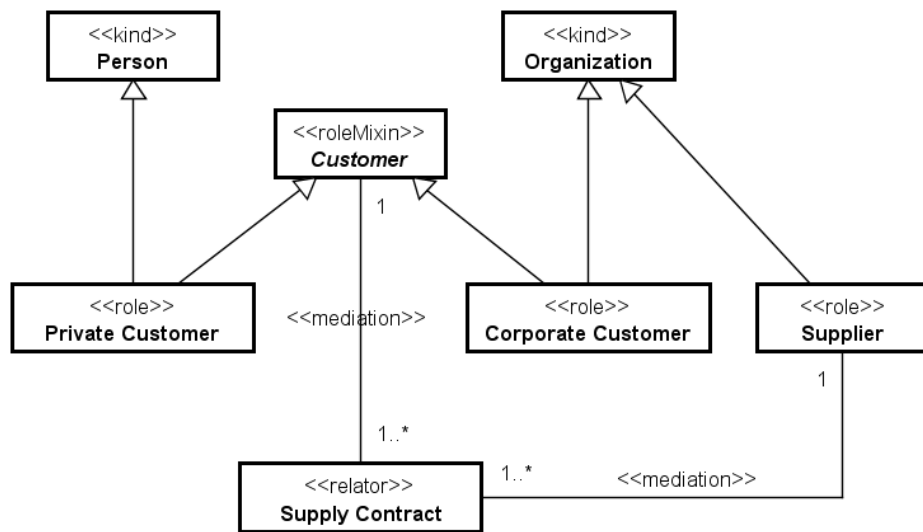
<<kind>>
Person

<<kind>>
Organization

<<roleMixin>>
Customer

1

<<role>>
Private Customer

<<mediation>>

<<role>>
Corporate Customer

<<role>>
Supplier

1

1..*

<<relator>>
Supply Contract

1..*

<<mediation>>